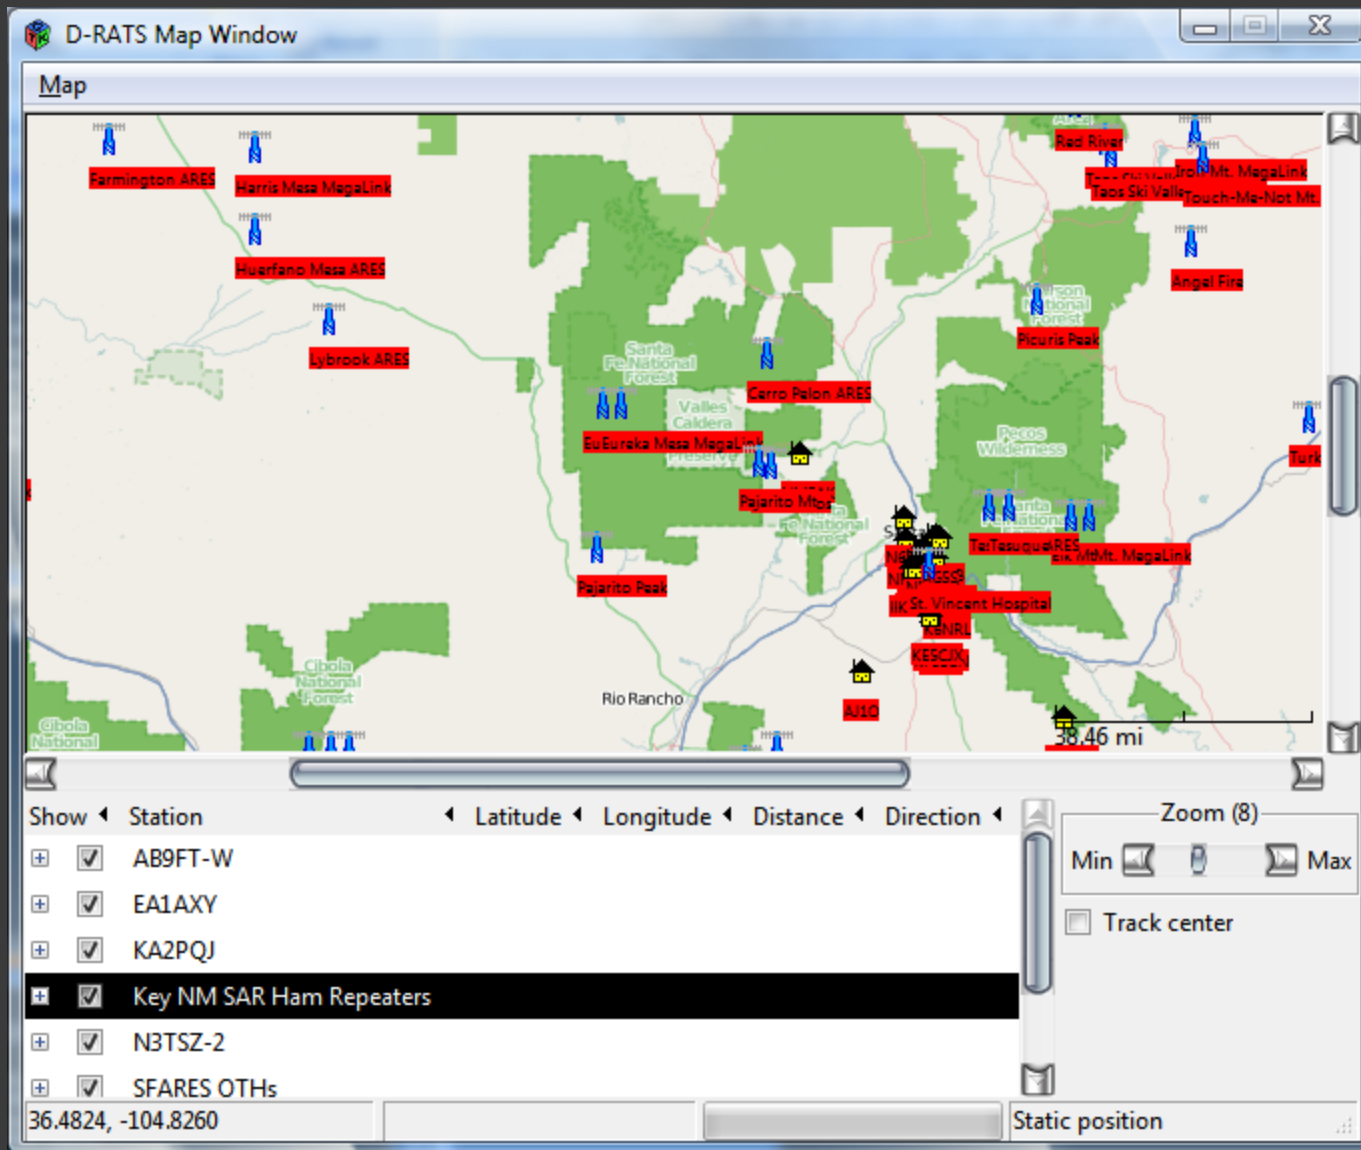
D-RATS Map Window

Map

Farmington ARES
Harris Mesa MegaLink
Huerfano Mesa ARES
Lybrook ARES
Red River
Taos Ski Valley
Touch-Me-Not Mt.
Angel Fire
Picuris Peak
Santa Fe National Forest
Valles Caldera
Cerro Pelon ARES
EuEureka Mesa MegaLink
Pajarito Mtn
Pecos Wilderness
Turk
TeTesuque ARES
Mt. MegaLink
St. Vincent Hospital
K5NRL
KESCJX
Pajarito Peak
Cibola National Forest
Rio Rancho
AJ1O
38.46 mi

| Show | Station | Latitude | Longitude | Distance | Direction |
|---|---|---|---|---|---|
| ☑ | AB9FT-W | | | | |
| ☑ | EA1AXY | | | | |
| ☑ | KA2PQJ | | | | |
| ☑ | Key NM SAR Ham Repeaters | | | | |
| ☑ | N3TSZ-2 | | | | |
| ☑ | SFARES QTHs | | | | |

Zoom (8)
Min
Max
Track center

36.4824, -104.8260
Static position